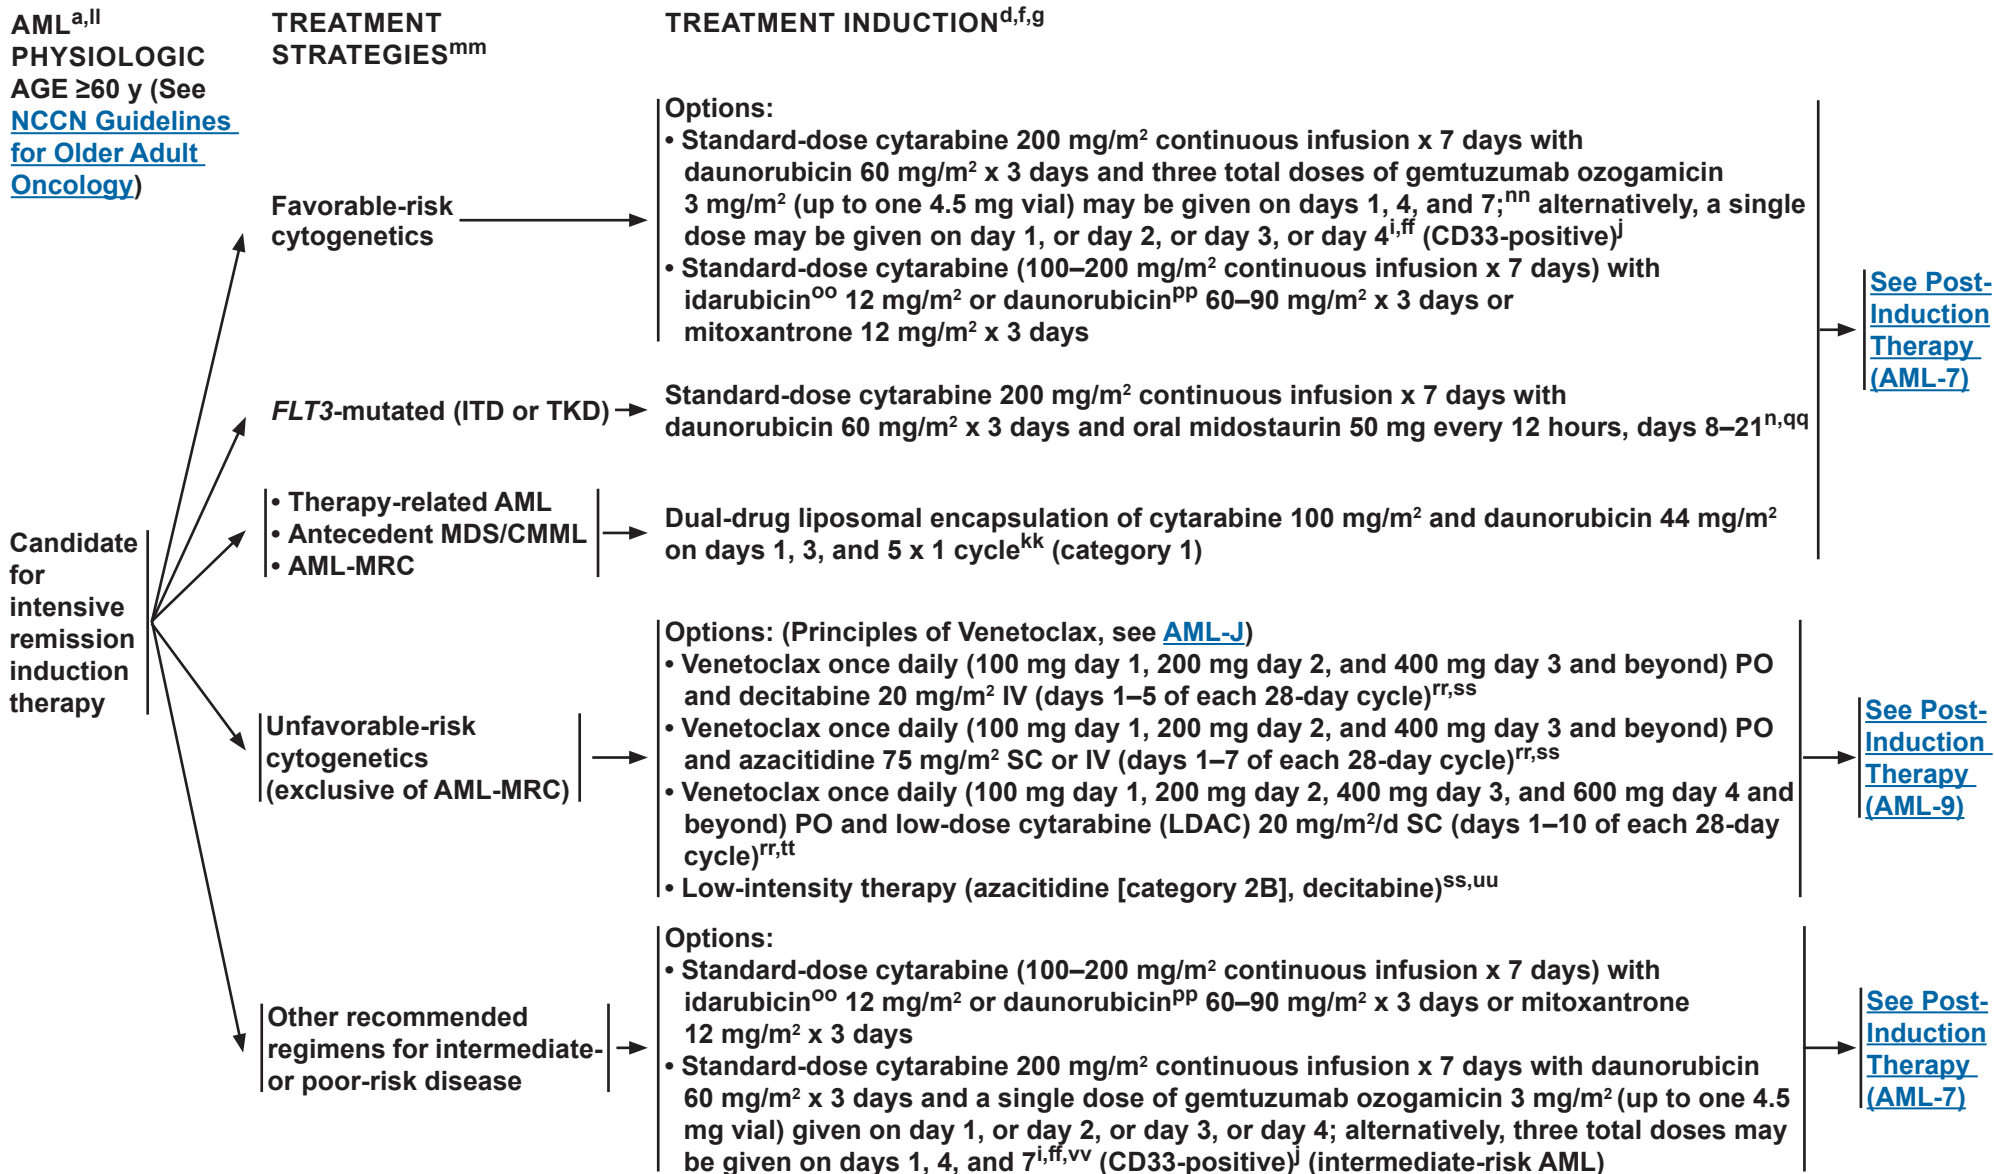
AML$^{a,ll}$ PHYSIOLOGIC AGE ≥60 y (See NCCN Guidelines for Older Adult Oncology)

TREATMENT STRATEGIES$^{mm}$

TREATMENT INDUCTION$^{d,f,g}$

Candidate for intensive remission induction therapy

Favorable-risk cytogenetics

Options:
• Standard-dose cytarabine 200 mg/m$^2$ continuous infusion x 7 days with daunorubicin 60 mg/m$^2$ x 3 days and three total doses of gemtuzumab ozogamicin 3 mg/m$^2$ (up to one 4.5 mg vial) may be given on days 1, 4, and 7;$^{nn}$ alternatively, a single dose may be given on day 1, or day 2, or day 3, or day 4$^{i,ff}$ (CD33-positive)$^j$
• Standard-dose cytarabine (100–200 mg/m$^2$ continuous infusion x 7 days) with idarubicin$^{oo}$ 12 mg/m$^2$ or daunorubicin$^{pp}$ 60–90 mg/m$^2$ x 3 days or mitoxantrone 12 mg/m$^2$ x 3 days

FLT3-mutated (ITD or TKD)

Standard-dose cytarabine 200 mg/m$^2$ continuous infusion x 7 days with daunorubicin 60 mg/m$^2$ x 3 days and oral midostaurin 50 mg every 12 hours, days 8–21$^{n,qq}$

• Therapy-related AML
• Antecedent MDS/CMML
• AML-MRC

Dual-drug liposomal encapsulation of cytarabine 100 mg/m$^2$ and daunorubicin 44 mg/m$^2$ on days 1, 3, and 5 x 1 cycle$^{kk}$ (category 1)

See Post-Induction Therapy (AML-7)

Unfavorable-risk cytogenetics (exclusive of AML-MRC)

Options: (Principles of Venetoclax, see AML-J)
• Venetoclax once daily (100 mg day 1, 200 mg day 2, and 400 mg day 3 and beyond) PO and decitabine 20 mg/m$^2$ IV (days 1–5 of each 28-day cycle)$^{rr,ss}$
• Venetoclax once daily (100 mg day 1, 200 mg day 2, and 400 mg day 3 and beyond) PO and azacitidine 75 mg/m$^2$ SC or IV (days 1–7 of each 28-day cycle)$^{rr,ss}$
• Venetoclax once daily (100 mg day 1, 200 mg day 2, 400 mg day 3, and 600 mg day 4 and beyond) PO and low-dose cytarabine (LDAC) 20 mg/m$^2$/d SC (days 1–10 of each 28-day cycle)$^{rr,tt}$
• Low-intensity therapy (azacitidine [category 2B], decitabine)$^{ss,uu}$

See Post-Induction Therapy (AML-9)

Other recommended regimens for intermediate- or poor-risk disease

Options:
• Standard-dose cytarabine (100–200 mg/m$^2$ continuous infusion x 7 days) with idarubicin$^{oo}$ 12 mg/m$^2$ or daunorubicin$^{pp}$ 60–90 mg/m$^2$ x 3 days or mitoxantrone 12 mg/m$^2$ x 3 days
• Standard-dose cytarabine 200 mg/m$^2$ continuous infusion x 7 days with daunorubicin 60 mg/m$^2$ x 3 days and a single dose of gemtuzumab ozogamicin 3 mg/m$^2$ (up to one 4.5 mg vial) given on day 1, or day 2, or day 3, or day 4; alternatively, three total doses may be given on days 1, 4, and 7$^{i,ff,vv}$ (CD33-positive)$^j$ (intermediate-risk AML)

See Post-Induction Therapy (AML-7)